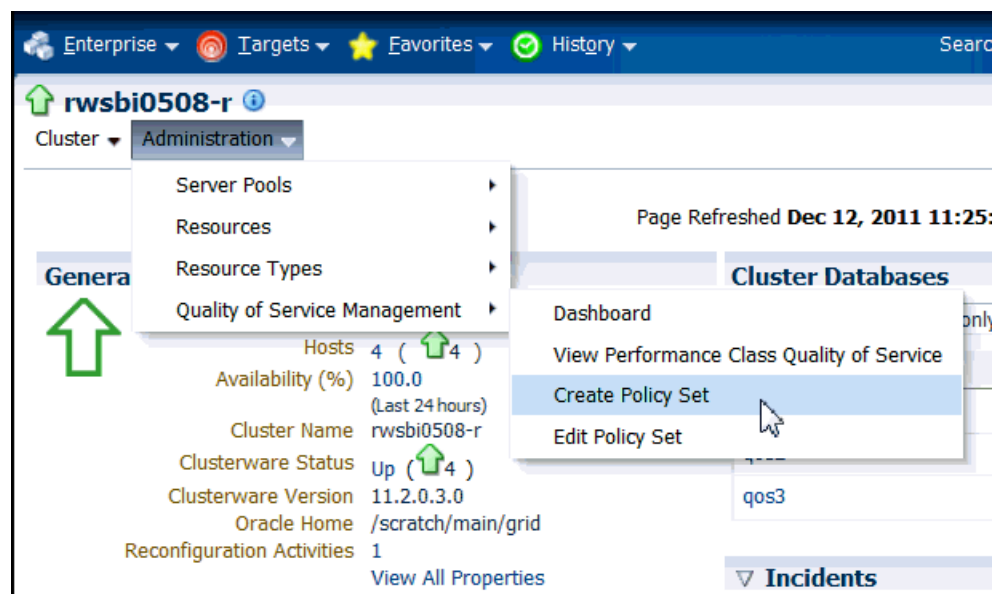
Enterprise ▾ Targets ▾ Favorites ▾ History ▾ Searc

rwsbi0508-r

Cluster ▾ Administration ▾

Server Pools ▸
Resources ▸
Resource Types ▸
Quality of Service Management ▸

Dashboard
View Performance Class Quality of Service
Create Policy Set
Edit Policy Set

Page Refreshed Dec 12, 2011 11:25:

Genera

Cluster Databases

Hosts 4 ( 4 )
Availability (%) 100.0
(Last 24 hours)
Cluster Name rwsbi0508-r
Clusterware Status Up ( 4 )
Clusterware Version 11.2.0.3.0
Oracle Home /scratch/main/grid
Reconfiguration Activities 1
View All Properties

qos3

▽ Incidents